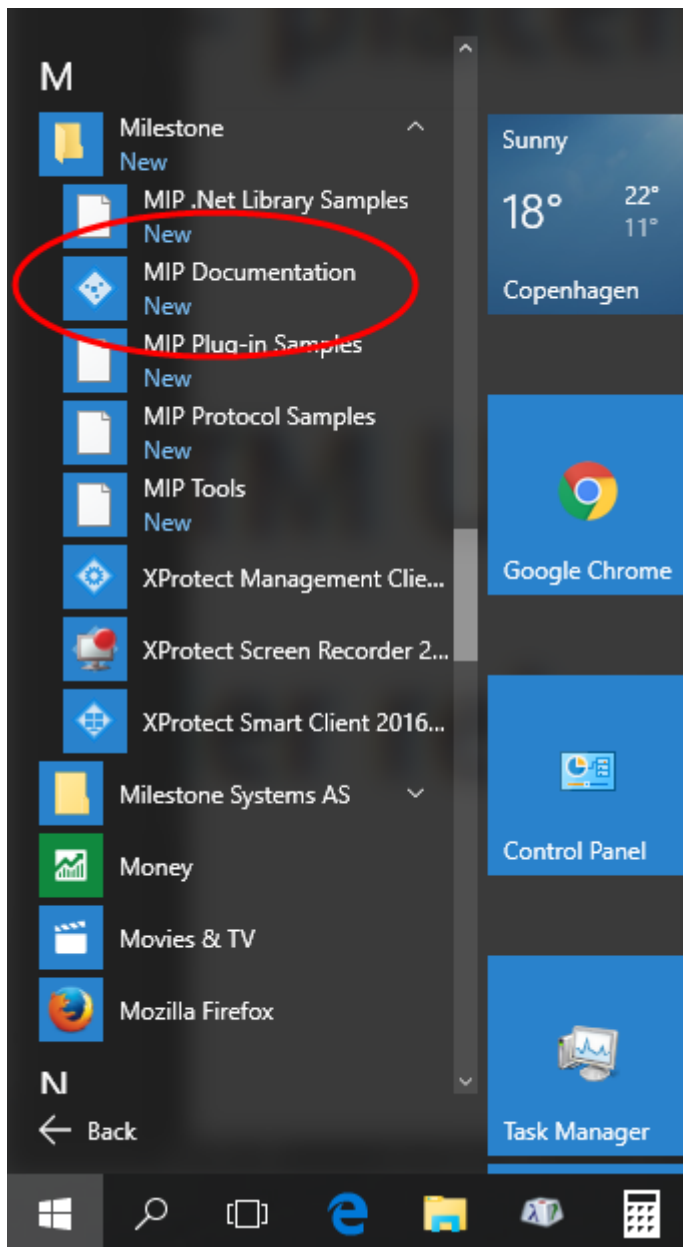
M

Milestone
New

MIP .Net Library Samples
New

MIP Documentation
New

MIP Plug-in Samples
New

MIP Protocol Samples
New

MIP Tools
New

XProtect Management Clie...

XProtect Screen Recorder 2...

XProtect Smart Client 2016...

Milestone Systems AS

Money

Movies & TV

Mozilla Firefox

N

Back

Sunny
18°
22°
11°
Copenhagen

Google Chrome

Control Panel

Task Manager